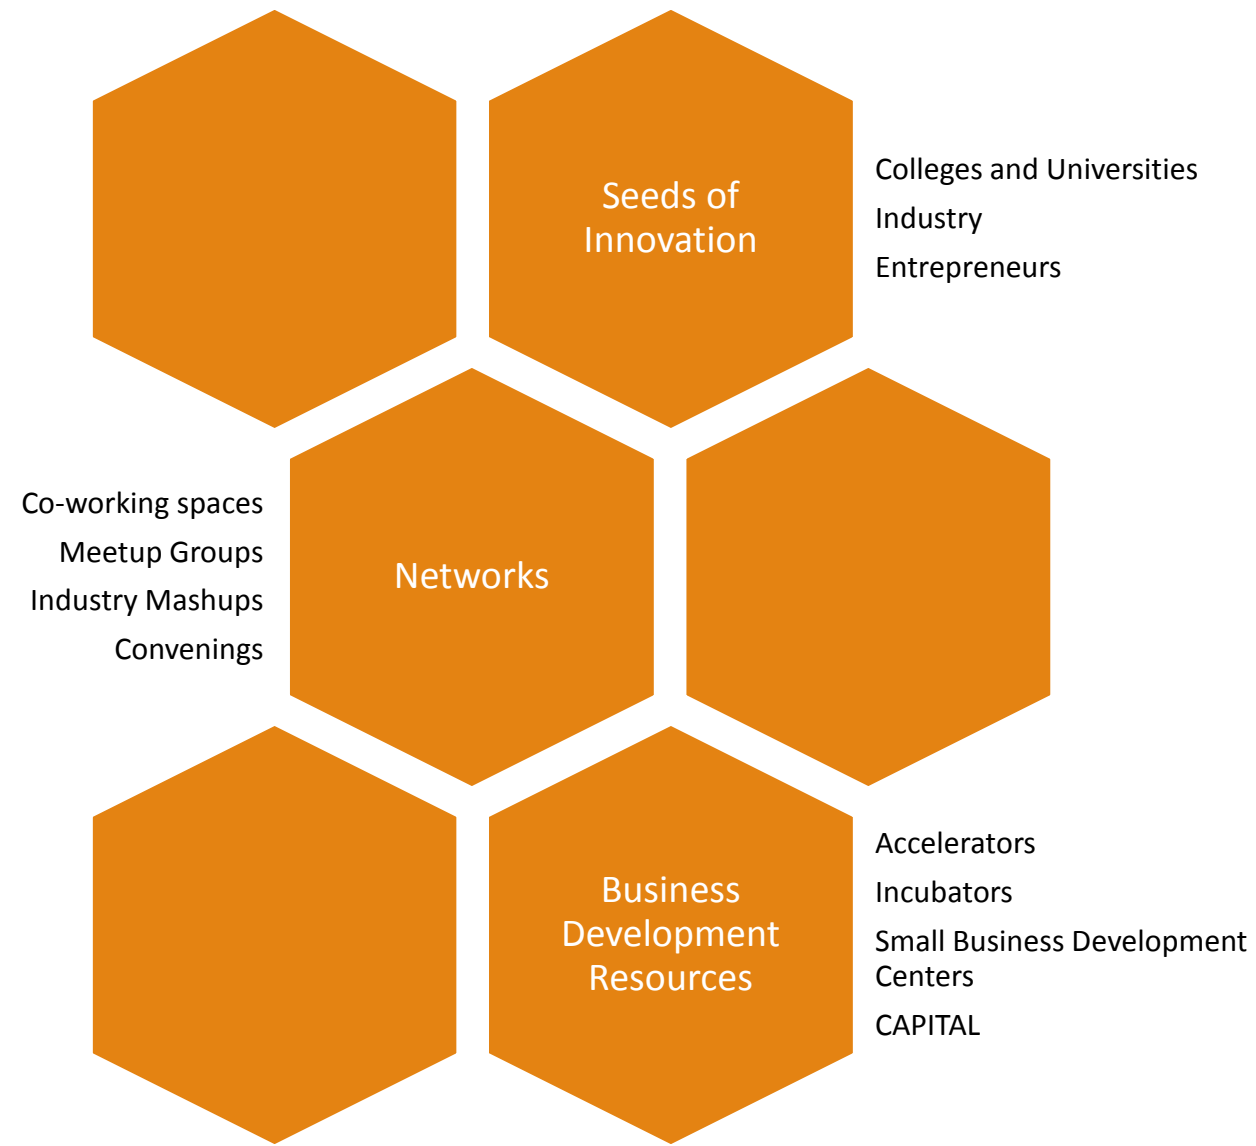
Seeds of Innovation

Colleges and Universities
Industry
Entrepreneurs

Co-working spaces
Meetup Groups
Industry Mashups
Convenings

Networks

Business Development Resources

Accelerators
Incubators
Small Business Development Centers
CAPITAL